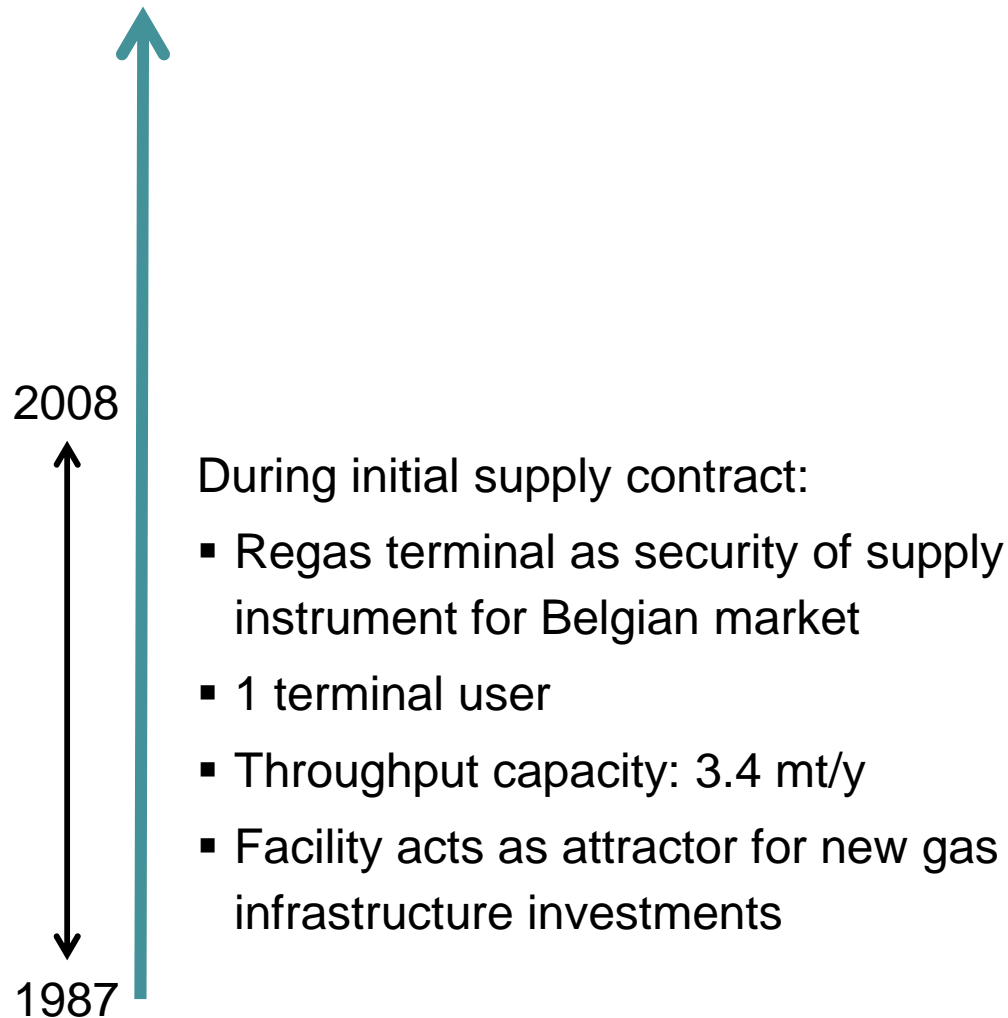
2008

1987

During initial supply contract:

- Regas terminal as security of supply instrument for Belgian market
- 1 terminal user
- Throughput capacity: 3.4 mt/y
- Facility acts as attractor for new gas infrastructure investments